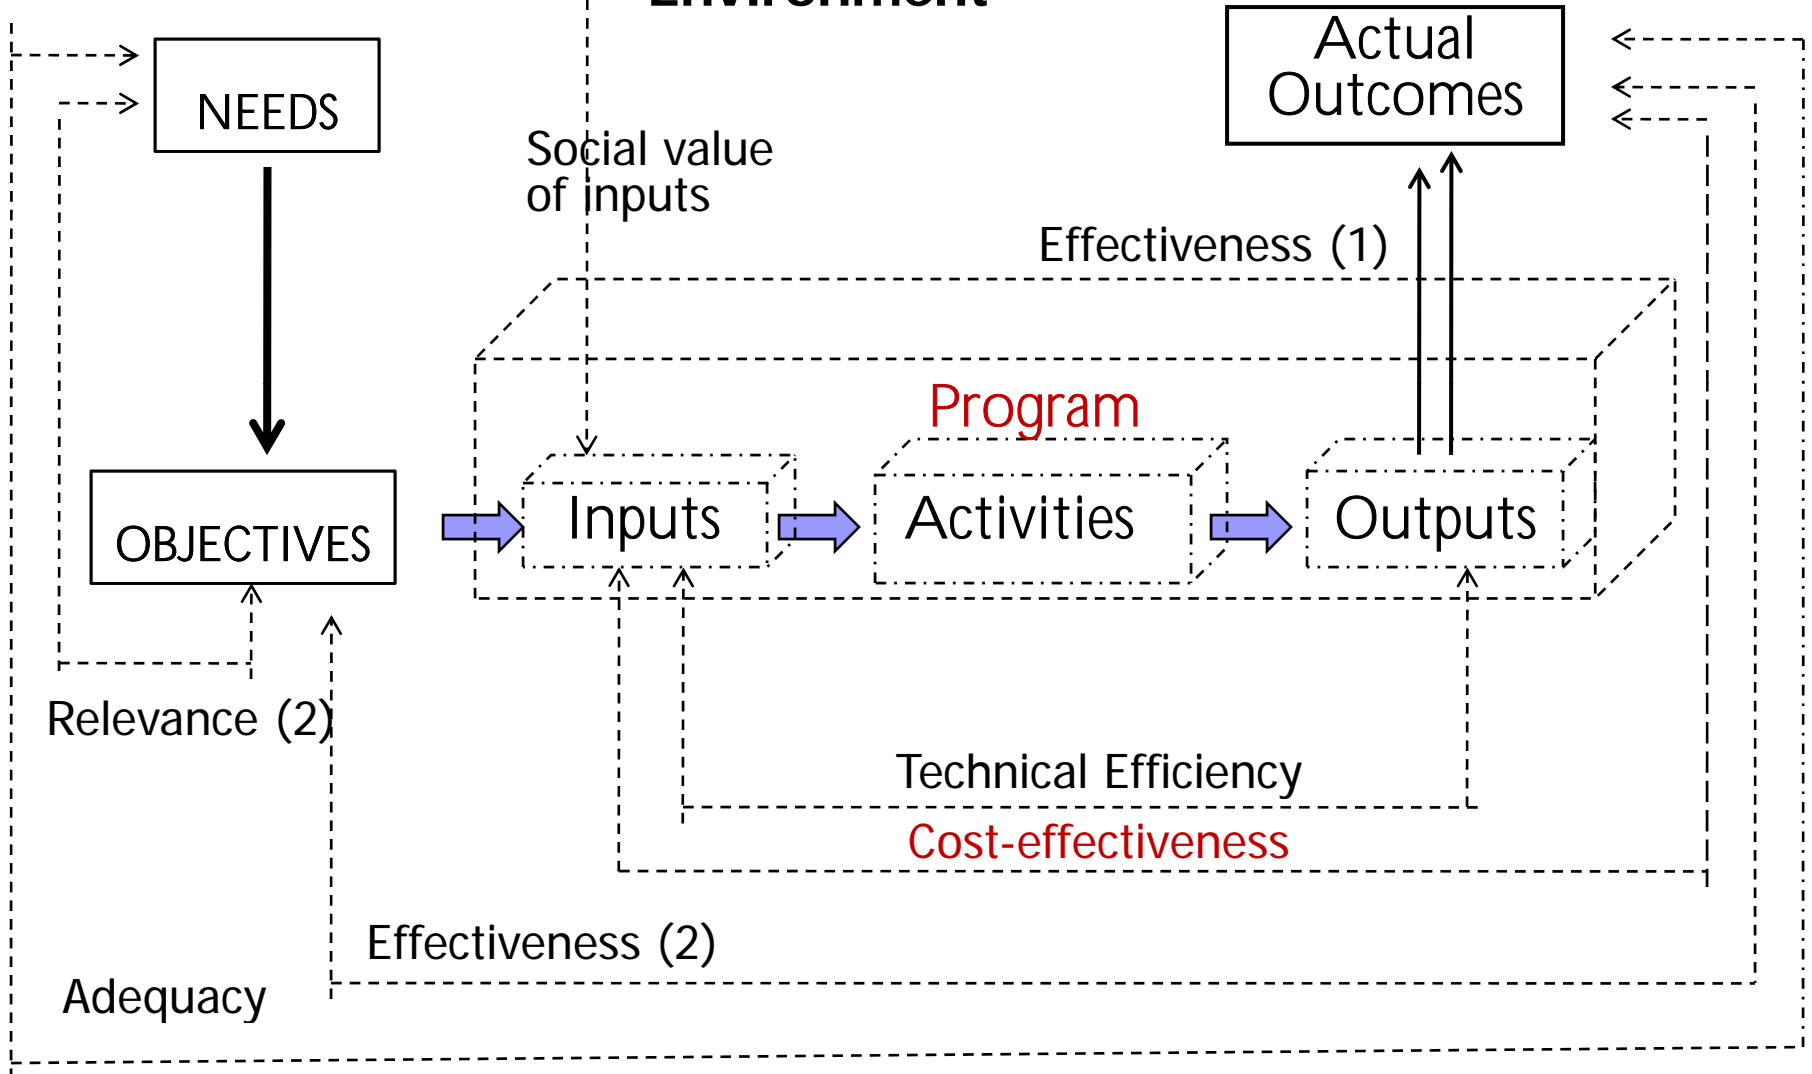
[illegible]

NEEDS

Actual Outcomes

Social value of inputs

Effectiveness (1)

Program

OBJECTIVES

Inputs

Activities

Outputs

Relevance (2)

Technical Efficiency

Cost-effectiveness

Effectiveness (2)

Adequacy